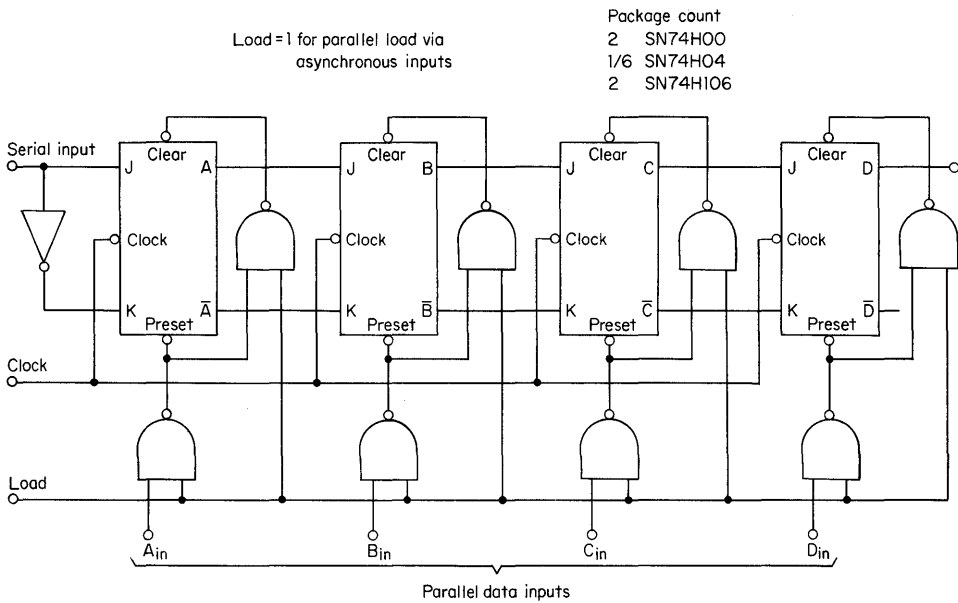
Load = 1 for parallel load via asynchronous inputs

Package count
2 SN74H00
1/6 SN74H04
2 SN74H106

Serial input
J
Clear
A
Clock
K
Preset
$\overline{A}$

J
Clear
B
Clock
K
Preset
$\overline{B}$

J
Clear
C
Clock
K
Preset
$\overline{C}$

J
Clear
D
Clock
K
Preset
$\overline{D}$

Clock

Load

$A_{in}$
$B_{in}$
$C_{in}$
$D_{in}$

Parallel data inputs